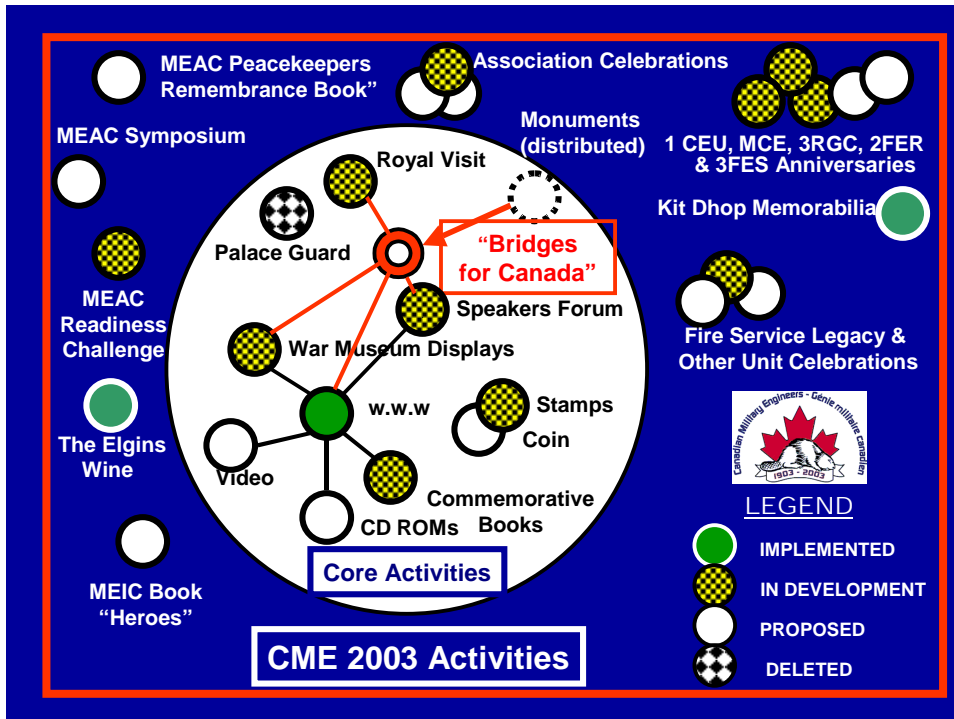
MEAC Peacekeepers Remembrance Book"

Association Celebrations

MEAC Symposium

Monuments (distributed)

1 CEU, MCE, 3RGC, 2FER & 3FES Anniversaries

Royal Visit

Palace Guard

"Bridges for Canada"

Kit Dhop Memorabilia

Speakers Forum

MEAC Readiness Challenge

War Museum Displays

Fire Service Legacy & Other Unit Celebrations

w.w.w

Stamps

Coin

The Elgins Wine

Canadian Military Engineers - Génie militaire canadien

1903 - 2003

Video

Commemorative Books

CD ROMs

LEGEND

Core Activities

IMPLEMENTED

MEIC Book "Heroes"

IN DEVELOPMENT

PROPOSED

CME 2003 Activities

DELETED